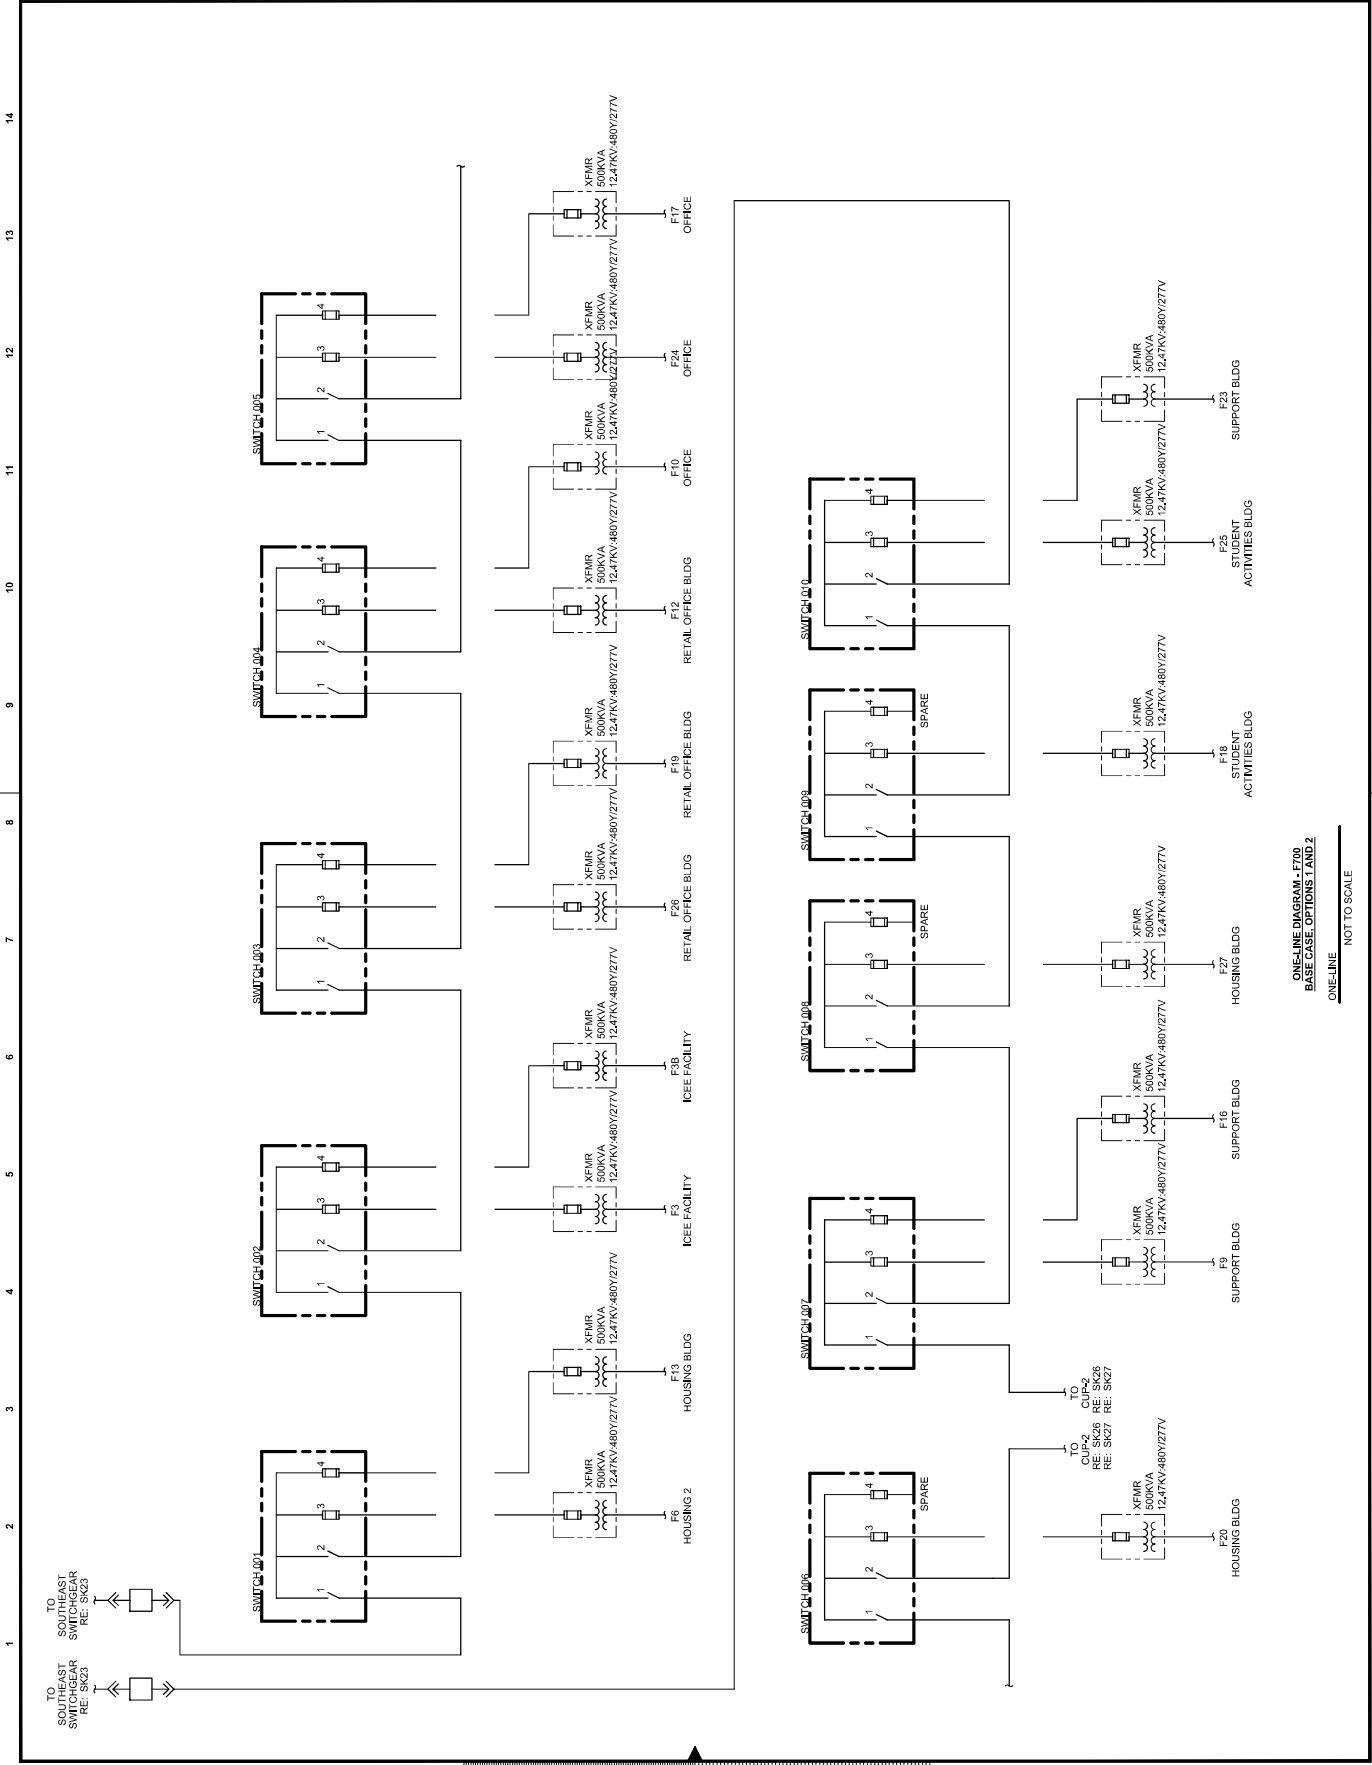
14
13
12
11
10
9
8
7
6
5
4
3
2
1

SWITCH 005
1
2
3
4

SWITCH 004
1
2
3
4

SWITCH 003
1
2
3
4

SWITCH 002
1
2
3
4

SWITCH 001
1
2
3
4

TO SOUTHEAST SWITCHGEAR RE: SK23

TO SOUTHEAST SWITCHGEAR RE: SK23

XFMR 500KVA 12.47KV:480Y/277V
F17 OFFICE

XFMR 500KVA 12.47KV:480Y/277V
F24 OFFICE

XFMR 500KVA 12.47KV:480Y/277V
F10 OFFICE

XFMR 500KVA 12.47KV:480Y/277V
F12 RETAIL OFFICE BLDG

XFMR 500KVA 12.47KV:480Y/277V
F19 RETAIL OFFICE BLDG

XFMR 500KVA 12.47KV:480Y/277V
F26 RETAIL OFFICE BLDG

XFMR 500KVA 12.47KV:480Y/277V
F3B ICEE FACILITY

XFMR 500KVA 12.47KV:480Y/277V
F3 ICEE FACILITY

XFMR 500KVA 12.47KV:480Y/277V
F13 HOUSING BLDG

XFMR 500KVA 12.47KV:480Y/277V
F6 HOUSING 2

SWITCH 010
1
2
3
4

SWITCH 009
1
2
3
4
SPARE

SWITCH 008
1
2
3
4
SPARE

SWITCH 007
1
2
3
4

SWITCH 006
1
2
3
4
SPARE

TO CUP-2 RE: SK26 RE: SK27

TO CUP-2 RE: SK26 RE: SK27

XFMR 500KVA 12.47KV:480Y/277V
F23 SUPPORT BLDG

XFMR 500KVA 12.47KV:480Y/277V
F25 STUDENT ACTIVITIES BLDG

XFMR 500KVA 12.47KV:480Y/277V
F18 STUDENT ACTIVITIES BLDG

XFMR 500KVA 12.47KV:480Y/277V
F27 HOUSING BLDG

XFMR 500KVA 12.47KV:480Y/277V
F16 SUPPORT BLDG

XFMR 500KVA 12.47KV:480Y/277V
F9 SUPPORT BLDG

XFMR 500KVA 12.47KV:480Y/277V
F20 HOUSING BLDG

ONE-LINE DIAGRAM - F700
BASE CASE, OPTIONS 1 AND 2
ONE-LINE
NOT TO SCALE